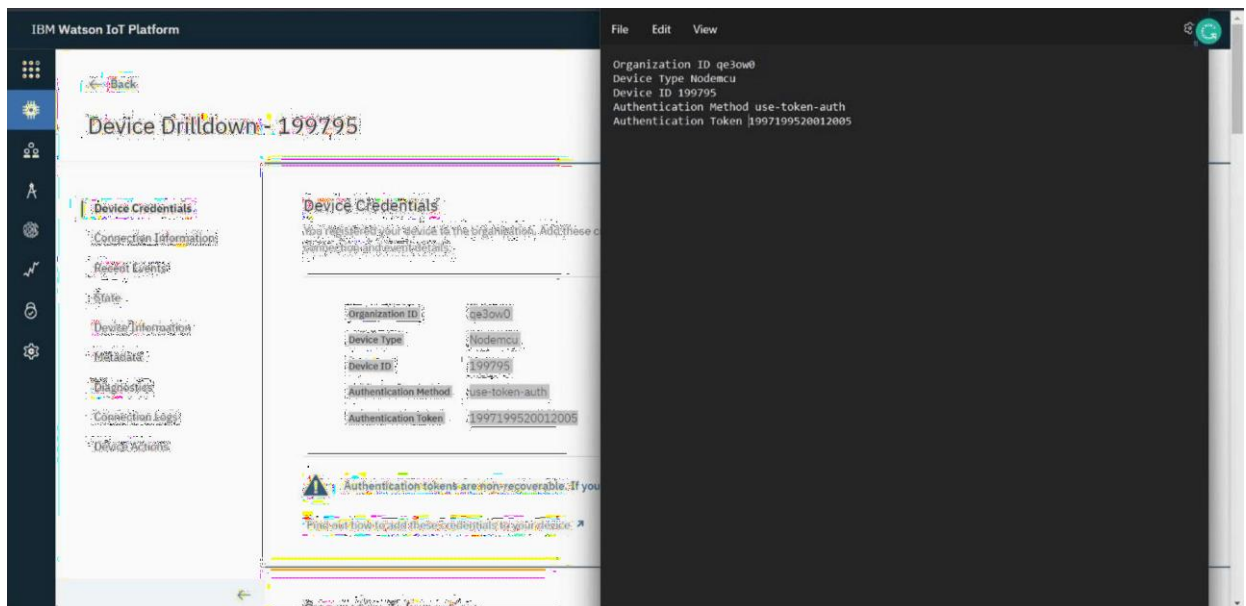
IBM Watson IoT Platform

← Back

Device Drilldown - 199795

Device Credentials
Connection Information
Recent Events
State
Device Information
Metadata
Diagnostics
Connection Logs
Device Actions

Device Credentials

You registered your device to the organization. Add these c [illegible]

| Organization ID | qe3ow0 |
|---|---|
| Device Type | Nodemcu |
| Device ID | 199795 |
| Authentication Method | use-token-auth |
| Authentication Token | 1997199520012005 |

Authentication tokens are non-recoverable. If you

Find out how to add these credentials to your device ↗

File Edit View

Organization ID qe3ow0
Device Type Nodemcu
Device ID 199795
Authentication Method use-token-auth
Authentication Token 1997199520012005